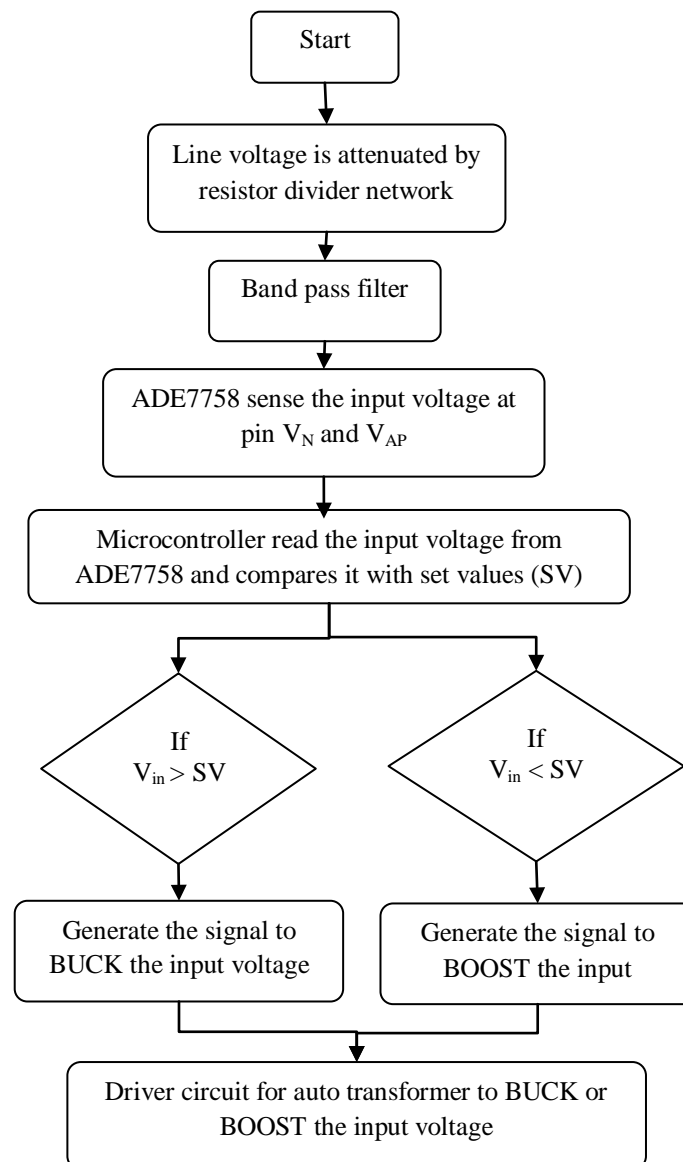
Start

Line voltage is attenuated by resistor divider network

Band pass filter

ADE7758 sense the input voltage at pin $V_N$ and $V_{AP}$

Microcontroller read the input voltage from ADE7758 and compares it with set values (SV)

If $V_{in} > SV$

If $V_{in} < SV$

Generate the signal to BUCK the input voltage

Generate the signal to BOOST the input

Driver circuit for auto transformer to BUCK or BOOST the input voltage